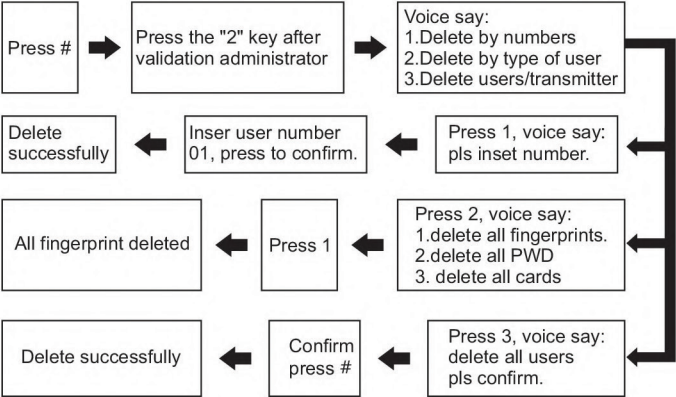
Press #

Press the "2" key after validation administrator

Voice say:
1.Delete by numbers
2.Delete by type of user
3.Delete users/transmitter

Press 1, voice say: pls inset number.

Inser user number 01, press to confirm.

Delete successfully

Press 2, voice say:
1.delete all fingerprints.
2.delete all PWD
3. delete all cards

Press 1

All fingerprint deleted

Press 3, voice say: delete all users pls confirm.

Confirm press #

Delete successfully